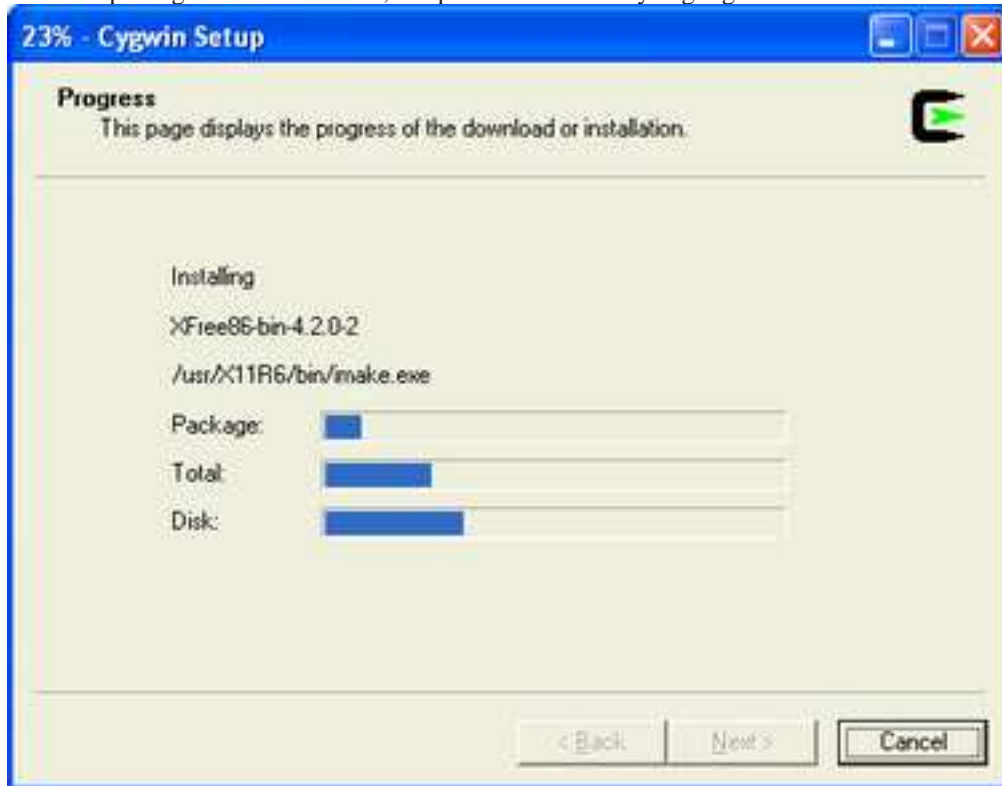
23% - Cygwin Setup

Progress
This page displays the progress of the download or installation.

Installing

XFree86-bin-4.2.0-2

/usr/X11R6/bin/imake.exe

Package:

Total:

Disk:

< Back

Next >

Cancel